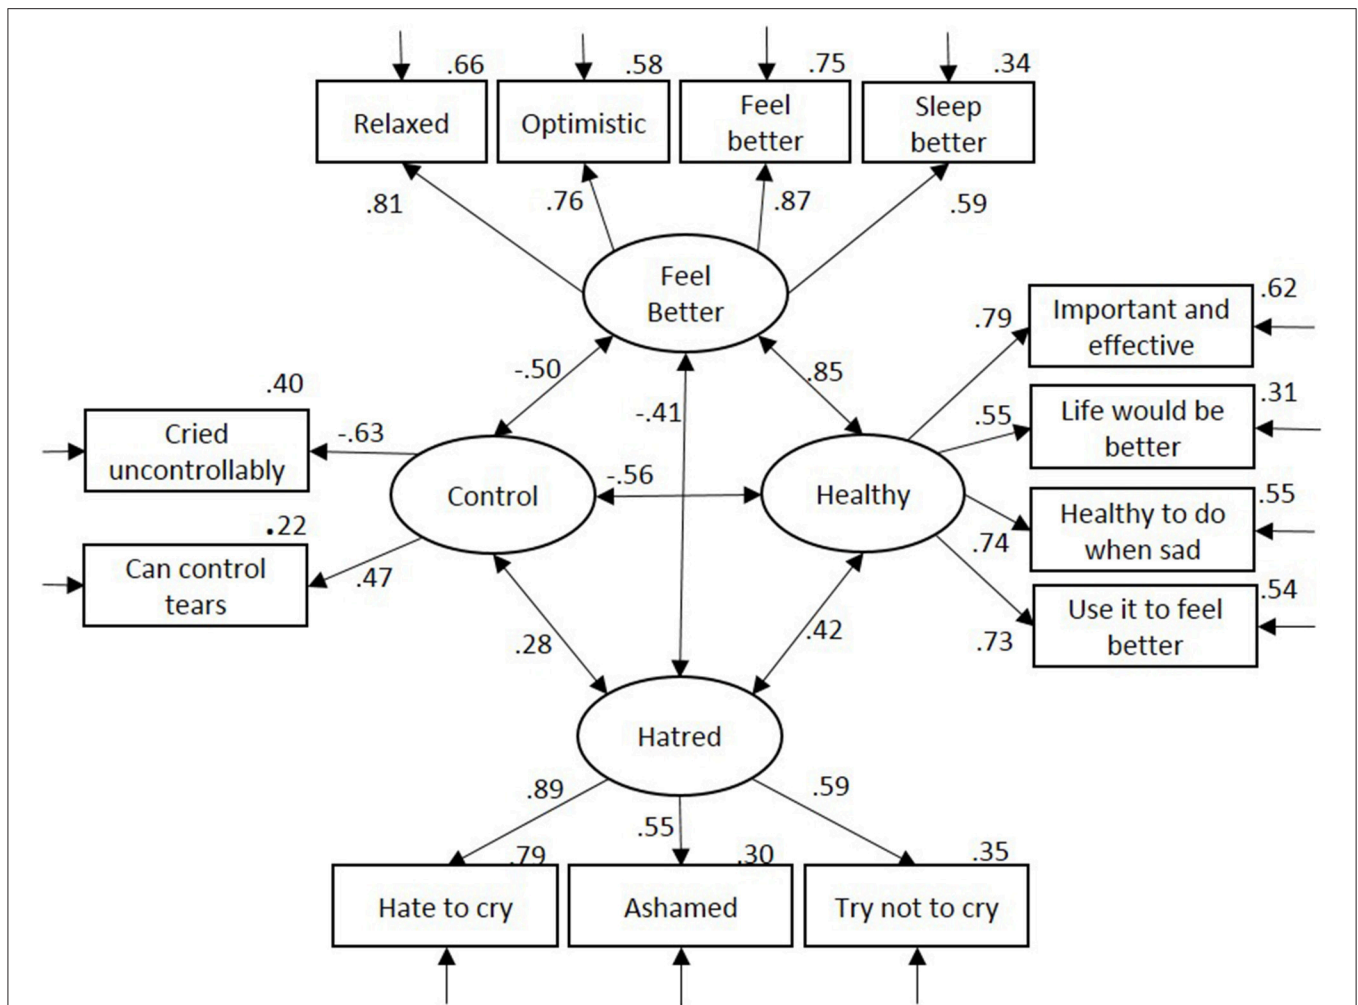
.66
Relaxed
.58
Optimistic
.75
Feel better
.34
Sleep better

.81
.76
.87
.59

Feel Better

.62
.79
Important and effective

.31
.55
Life would be better

.55
.74
Healthy to do when sad

.54
.73
Use it to feel better

.40
Cried uncontrollably
-.63

.22
Can control tears
.47

-.50
-.41
.85
-.56

Control
Healthy

.28
.42

Hatred

.89
.55
.59

.79
Hate to cry
.30
Ashamed
.35
Try not to cry